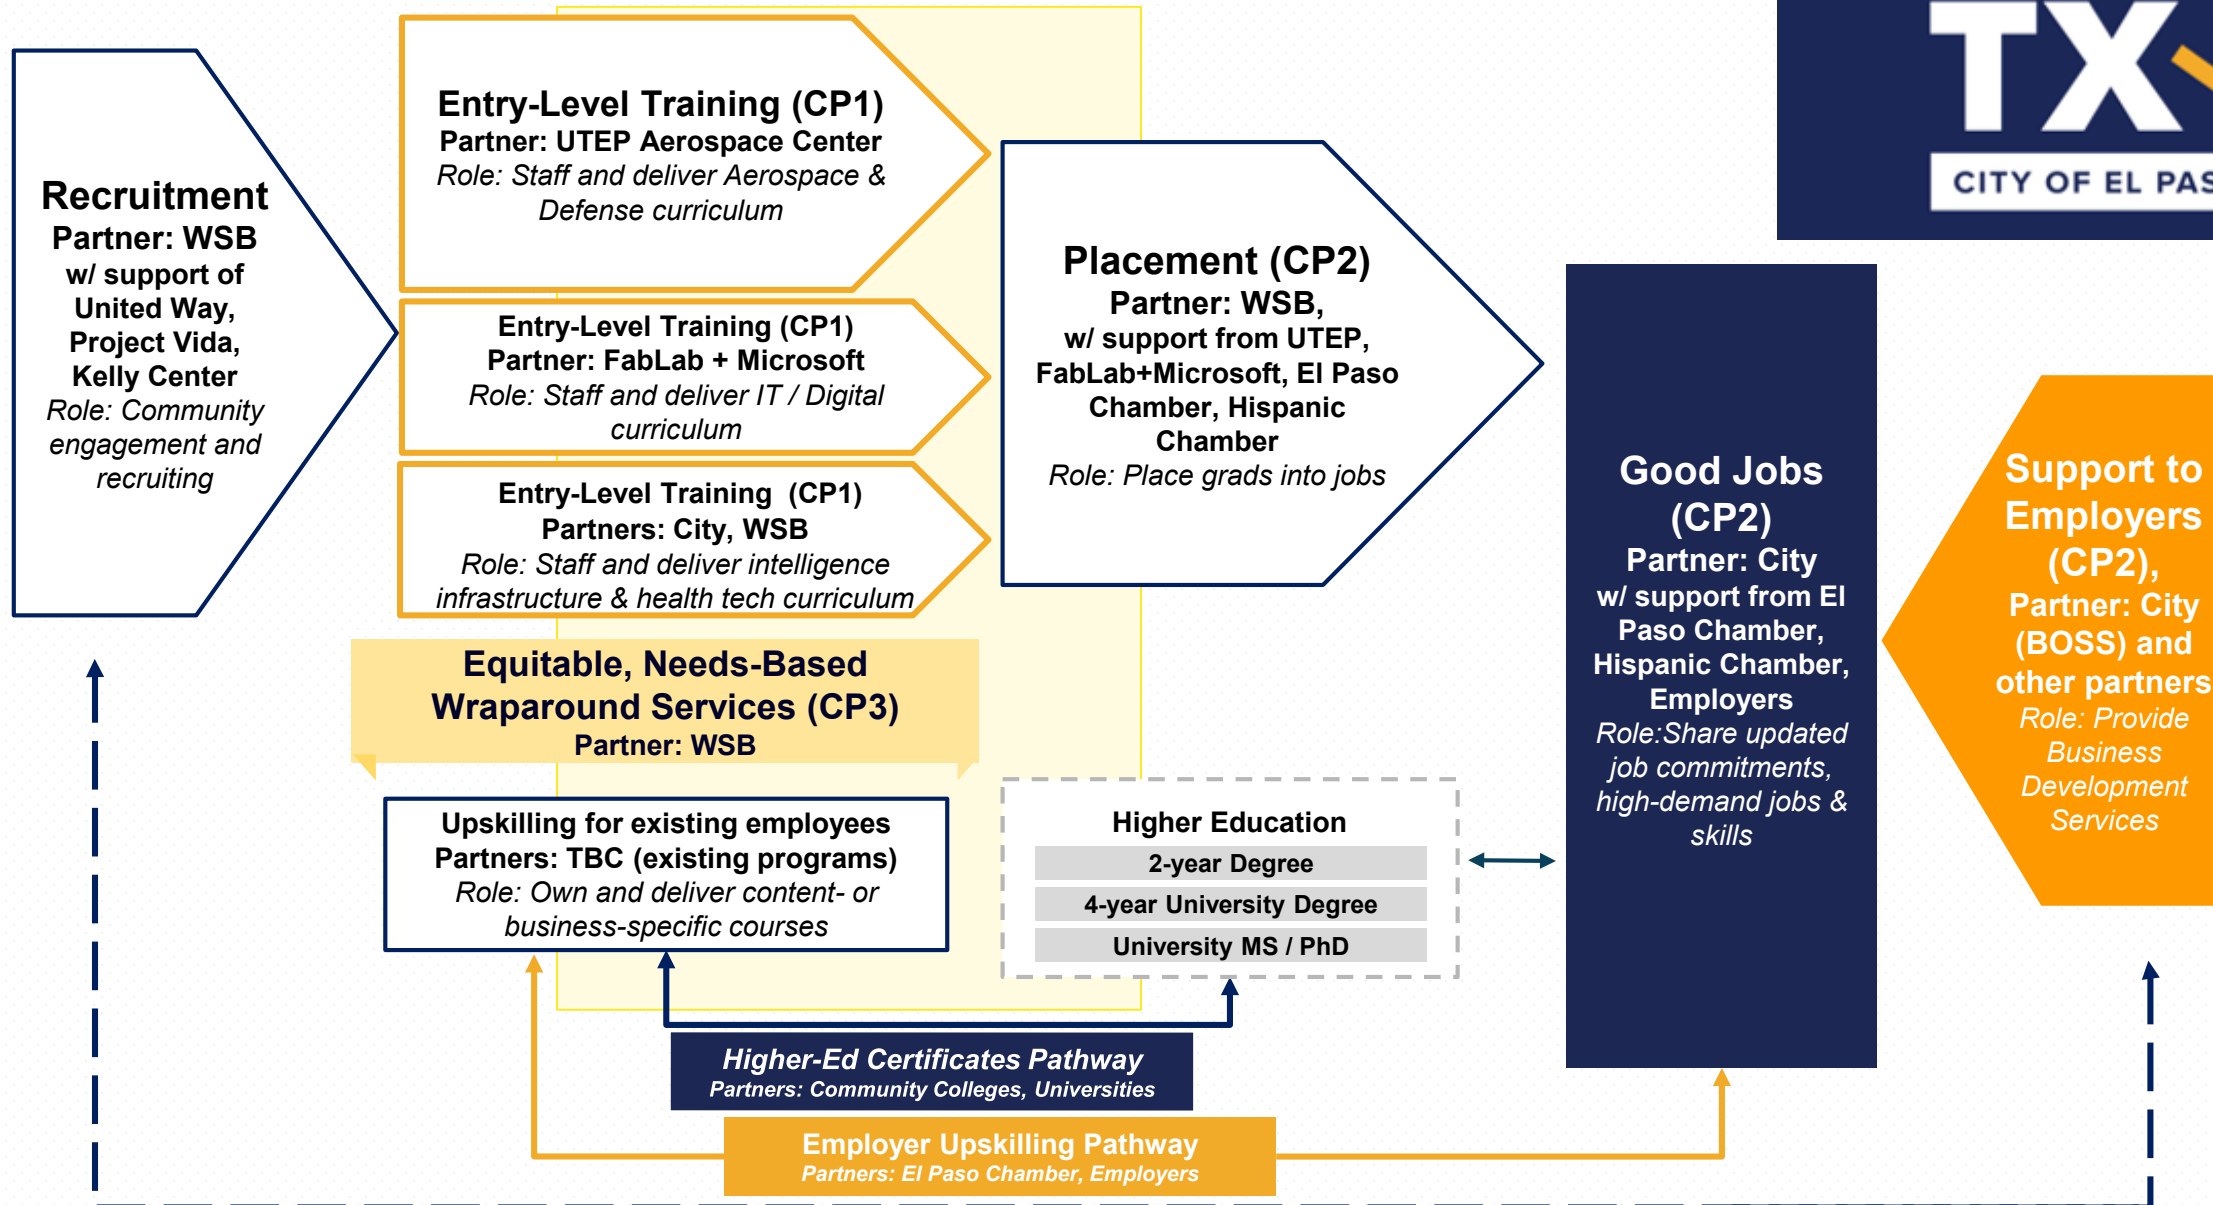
TX
CITY OF EL PAS

Recruitment
Partner: WSB
w/ support of United Way, Project Vida, Kelly Center
Role: Community engagement and recruiting

Entry-Level Training (CP1)
Partner: UTEP Aerospace Center
Role: Staff and deliver Aerospace & Defense curriculum

Entry-Level Training (CP1)
Partner: FabLab + Microsoft
Role: Staff and deliver IT / Digital curriculum

Entry-Level Training (CP1)
Partners: City, WSB
Role: Staff and deliver intelligence infrastructure & health tech curriculum

Equitable, Needs-Based Wraparound Services (CP3)
Partner: WSB

Upskilling for existing employees
Partners: TBC (existing programs)
Role: Own and deliver content- or business-specific courses

Placement (CP2)
Partner: WSB,
w/ support from UTEP, FabLab+Microsoft, El Paso Chamber, Hispanic Chamber
Role: Place grads into jobs

Higher Education
2-year Degree
4-year University Degree
University MS / PhD

Good Jobs (CP2)
Partner: City
w/ support from El Paso Chamber, Hispanic Chamber, Employers
Role:Share updated job commitments, high-demand jobs & skills

Support to Employers (CP2),
Partner: City (BOSS) and other partners
Role: Provide Business Development Services

Higher-Ed Certificates Pathway
Partners: Community Colleges, Universities

Employer Upskilling Pathway
Partners: El Paso Chamber, Employers